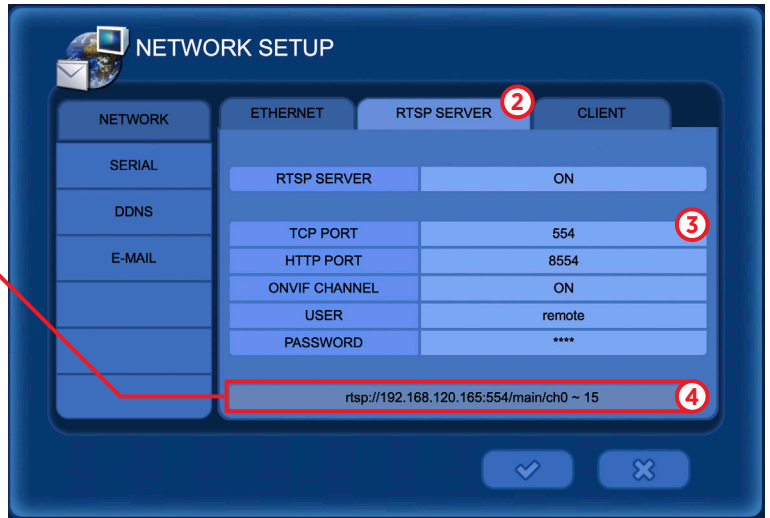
NETWORK SETUP

NETWORK
SERIAL
DDNS
E-MAIL

ETHERNET
RTSP SERVER
2
CLIENT

| RTSP SERVER | ON |
|---|---|

3

| TCP PORT | 554 |
|---|---|
| HTTP PORT | 8554 |
| ONVIF CHANNEL | ON |
| USER | remote |
| PASSWORD | **** |

rtsp://192.168.120.165:554/main/ch0 ~ 15
4